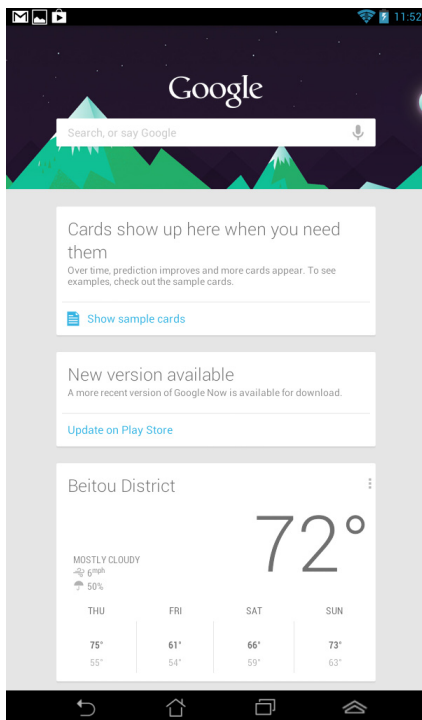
11:52

Google

Search, or say Google

Cards show up here when you need them
Over time, prediction improves and more cards appear. To see examples, check out the sample cards.

Show sample cards

New version available
A more recent version of Google Now is available for download.

Update on Play Store

Beitou District

72°

MOSTLY CLOUDY
6mph
50%

| THU | FRI | SAT | SUN |
|---|---|---|---|
| 75° | 61° | 66° | 73° |
| 55° | 54° | 59° | 63° |